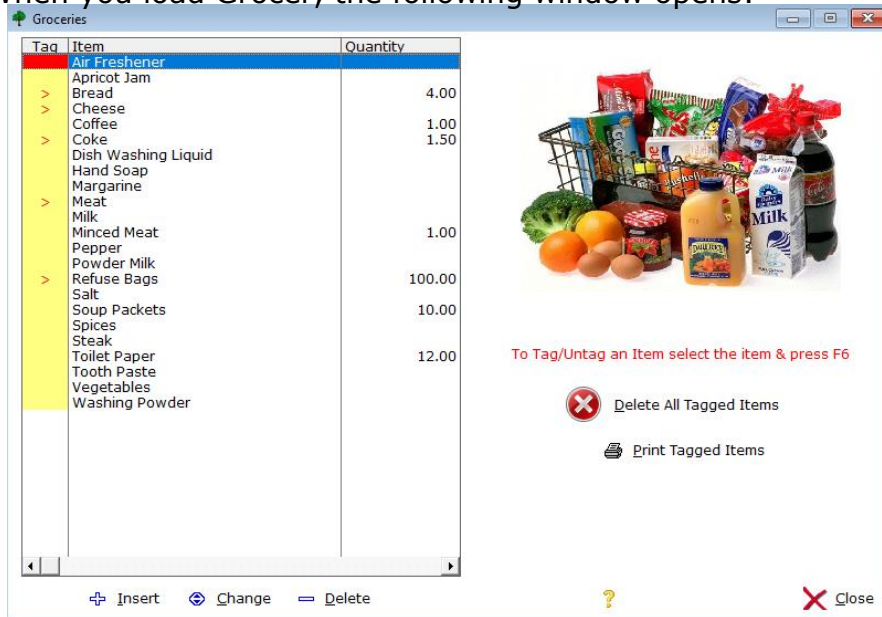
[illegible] you load Grocery the following window opens:

Groceries

| Tag | Item | Quantity |
|---|---|---|
| | Air Freshener | |
| | Apricot Jam | |
| > | Bread | 4.00 |
| > | Cheese | |
| | Coffee | 1.00 |
| > | Coke | 1.50 |
| | Dish Washing Liquid | |
| | Hand Soap | |
| | Margarine | |
| > | Meat | |
| | Milk | |
| | Minced Meat | 1.00 |
| | Pepper | |
| | Powder Milk | |
| > | Refuse Bags | 100.00 |
| | Salt | |
| | Soup Packets | 10.00 |
| | Spices | |
| | Steak | |
| | Toilet Paper | 12.00 |
| | Tooth Paste | |
| | Vegetables | |
| | Washing Powder | |

Milk

To Tag/Untag an Item select the item & press F6

Delete All Tagged Items

Print Tagged Items

Insert Change Delete

?

Close